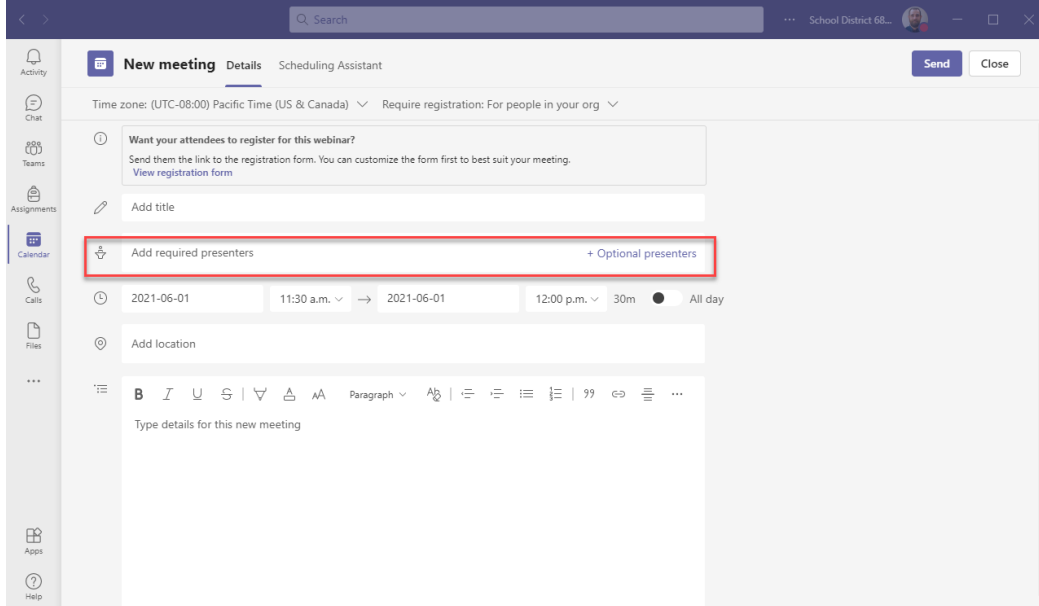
Search

··· School District 68...

Activity

Chat

Teams

Assignments

Calendar

Calls

Files

···

Apps

Help

New meeting Details Scheduling Assistant

Send Close

Time zone: (UTC-08:00) Pacific Time (US & Canada) Require registration: For people in your org

Want your attendees to register for this webinar?
Send them the link to the registration form. You can customize the form first to best suit your meeting.
View registration form

Add title

Add required presenters + Optional presenters

2021-06-01 11:30 a.m. → 2021-06-01 12:00 p.m. 30m All day

Add location

B I U S Paragraph 99 ···

Type details for this new meeting